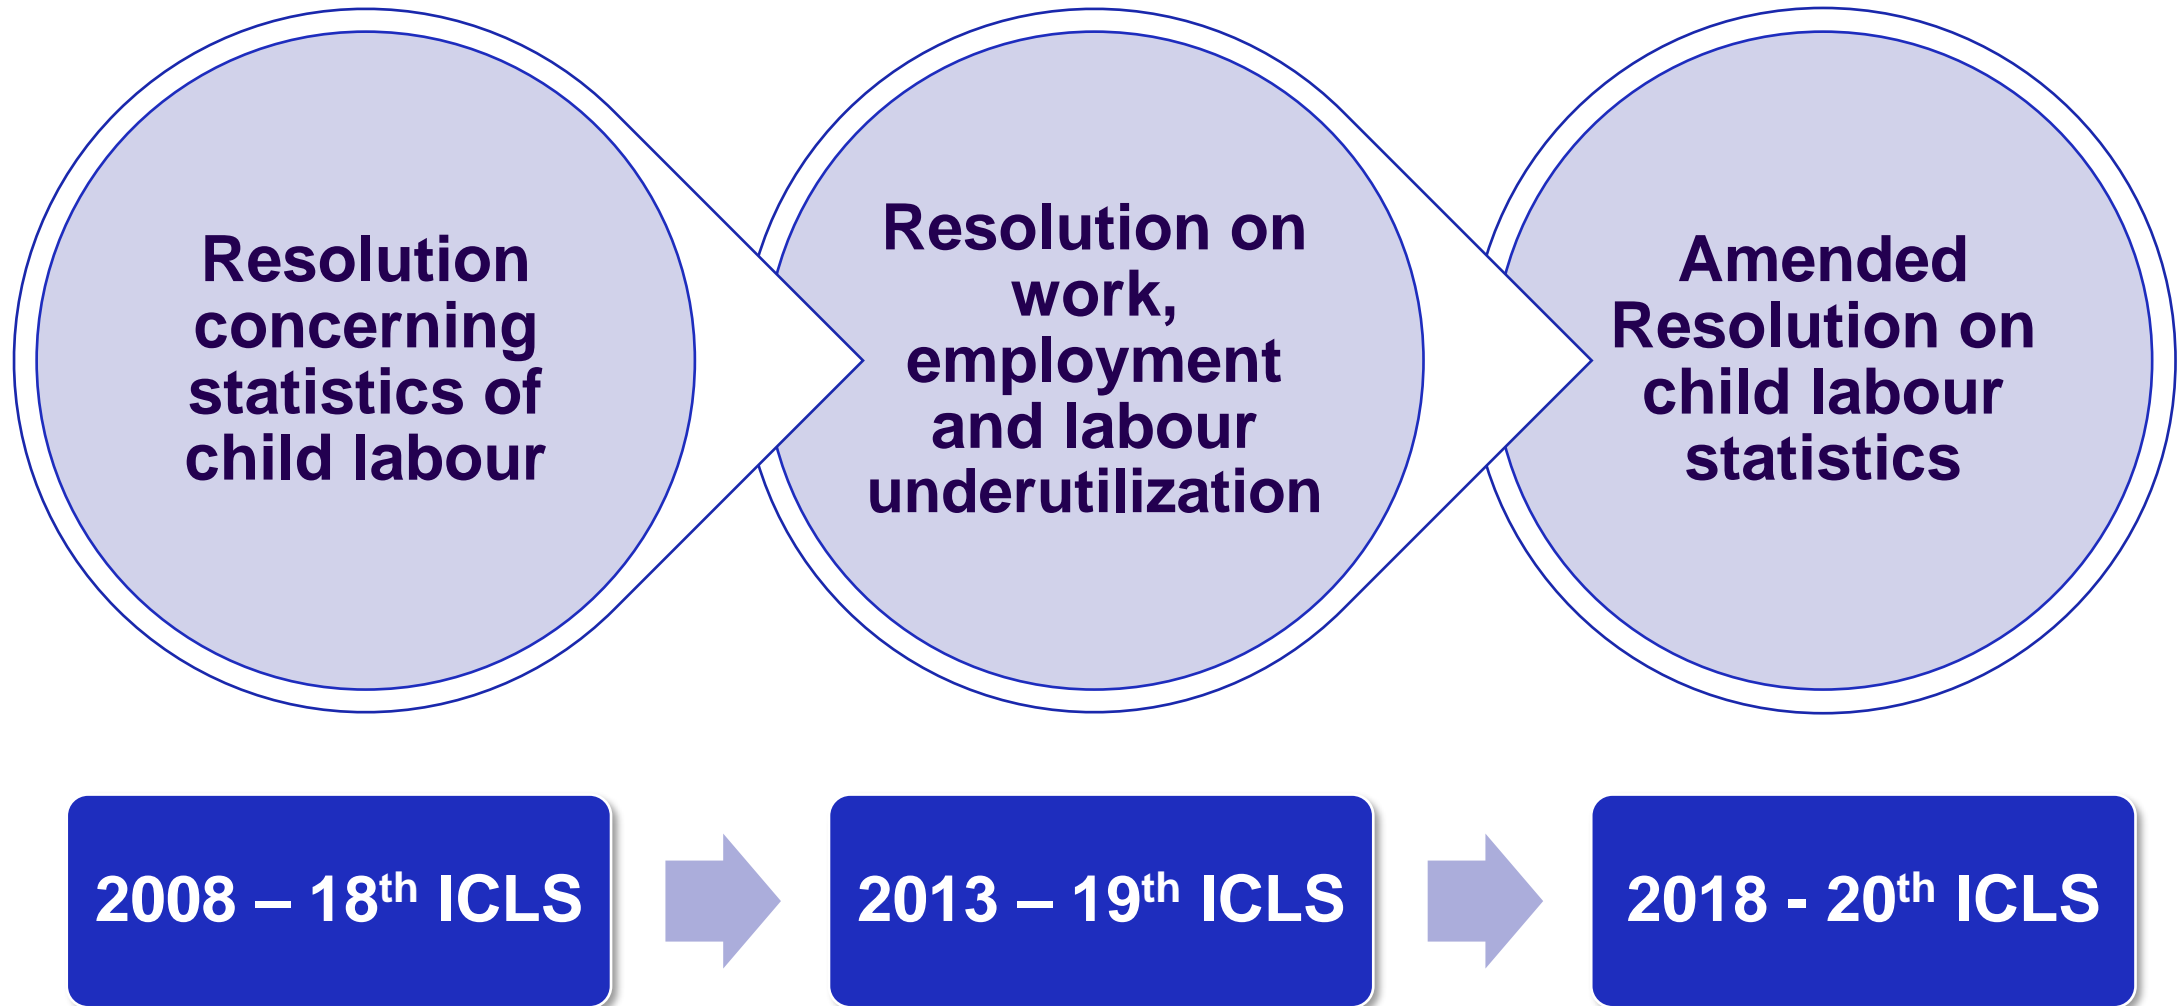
Resolution concerning statistics of child labour

Resolution on work, employment and labour underutilization

Amended Resolution on child labour statistics

2008 – 18$^{th}$ ICLS

2013 – 19$^{th}$ ICLS

2018 - 20$^{th}$ ICLS